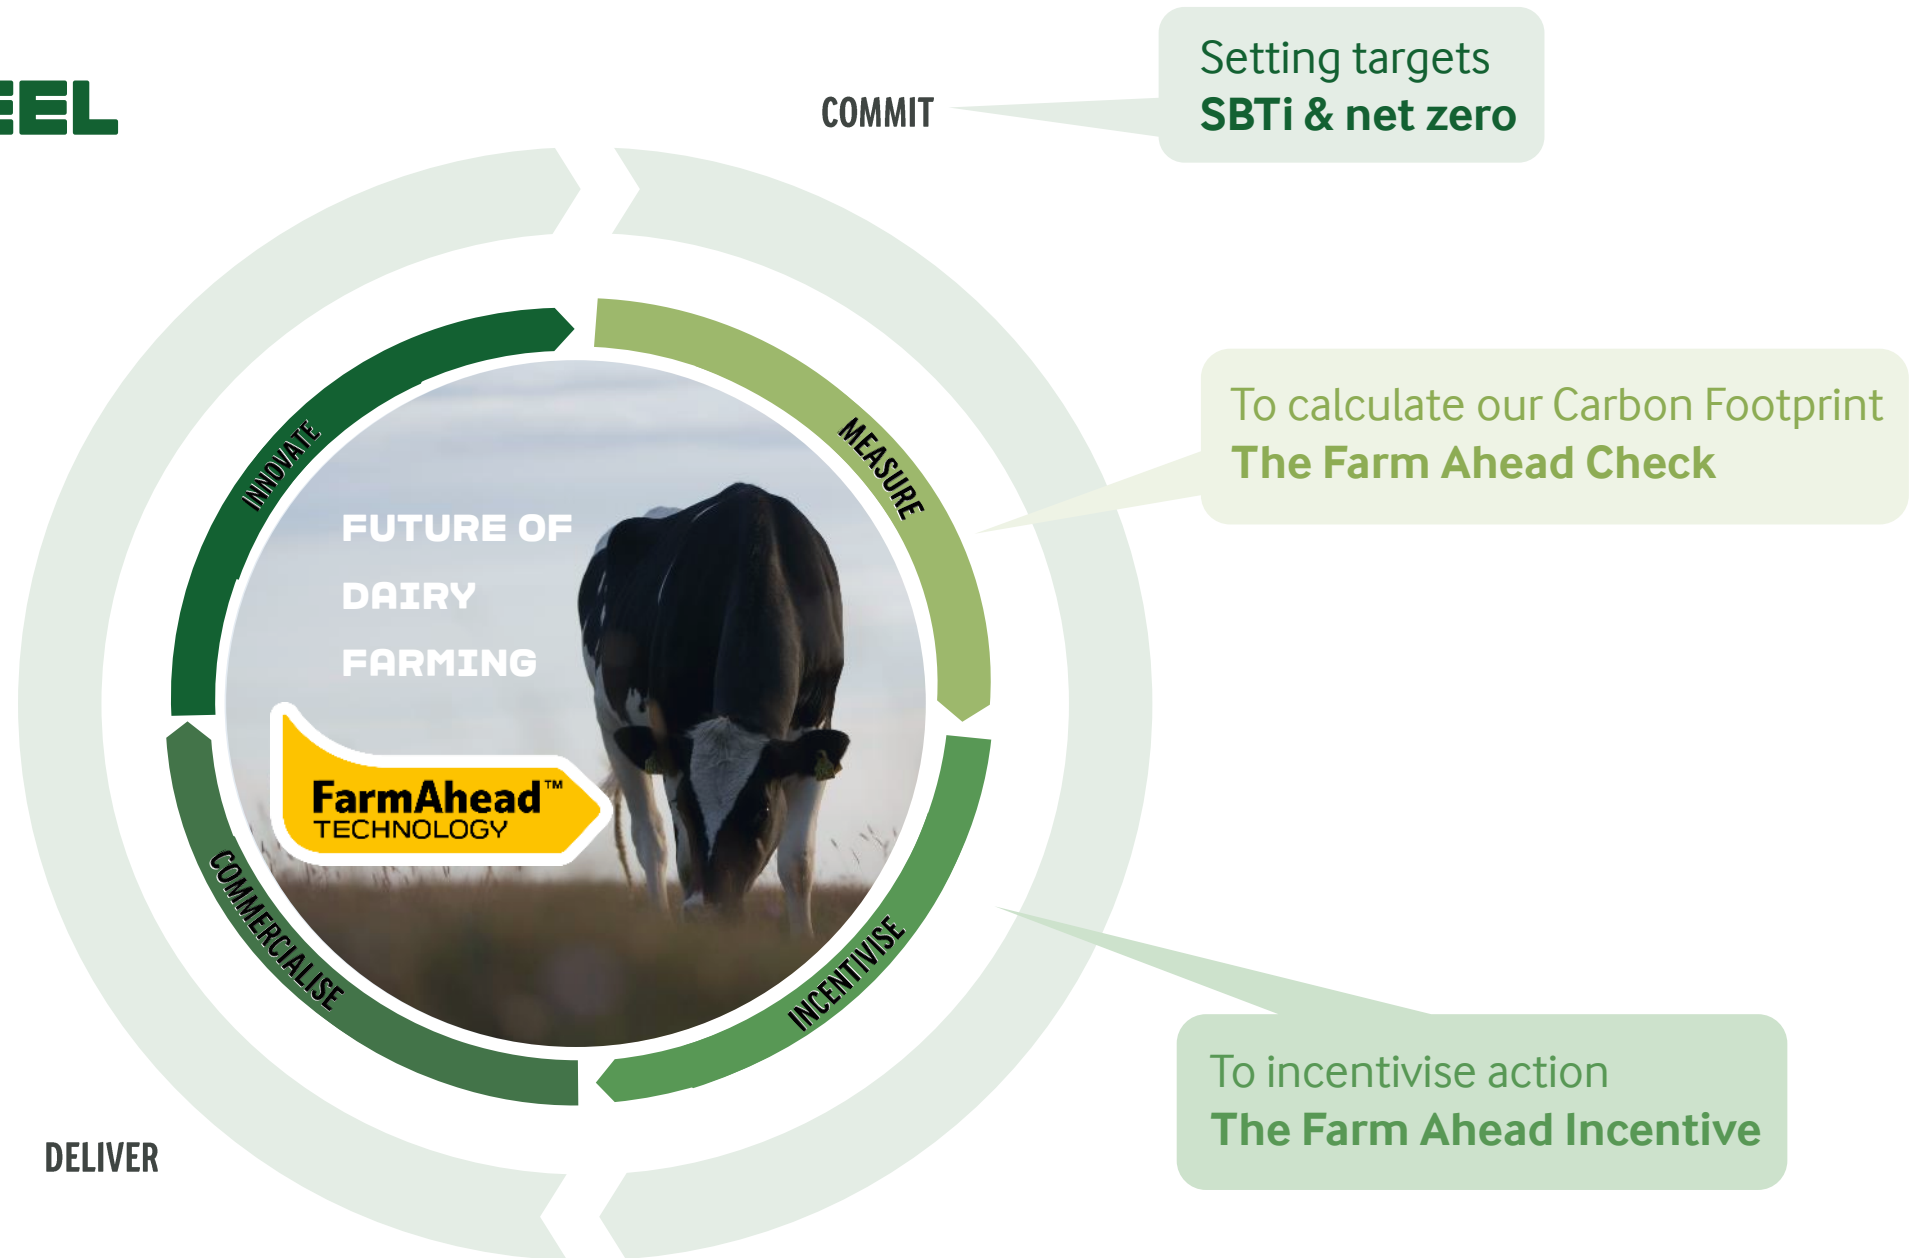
EEL

COMMIT

Setting targets
SBTi & net zero

To calculate our Carbon Footprint
The Farm Ahead Check

INNOVATE

MEASURE

FUTURE OF DAIRY FARMING

FarmAhead™ TECHNOLOGY

COMMERCIALISE

INCENTIVISE

To incentivise action
The Farm Ahead Incentive

DELIVER